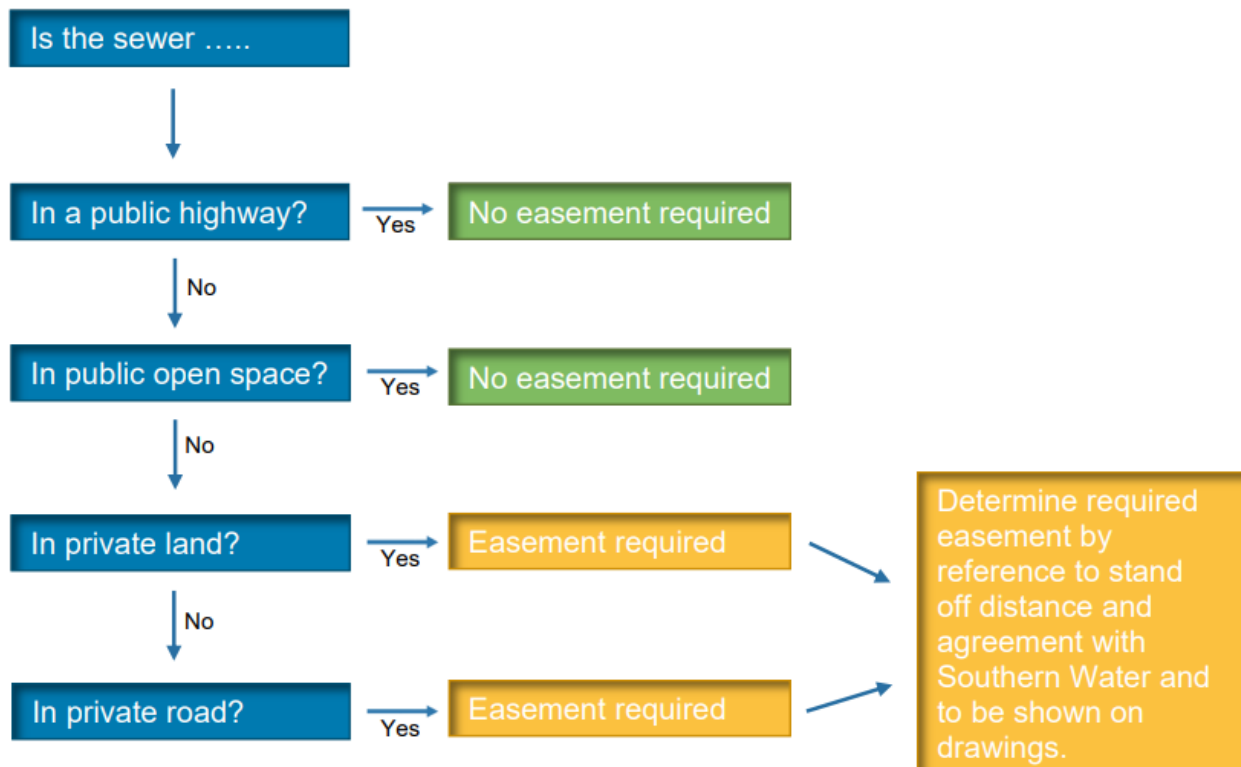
Is the sewer …..

In a public highway?

Yes

No easement required

No

In public open space?

Yes

No easement required

No

In private land?

Yes

Easement required

No

In private road?

Yes

Easement required

Determine required easement by reference to stand off distance and agreement with Southern Water and to be shown on drawings.